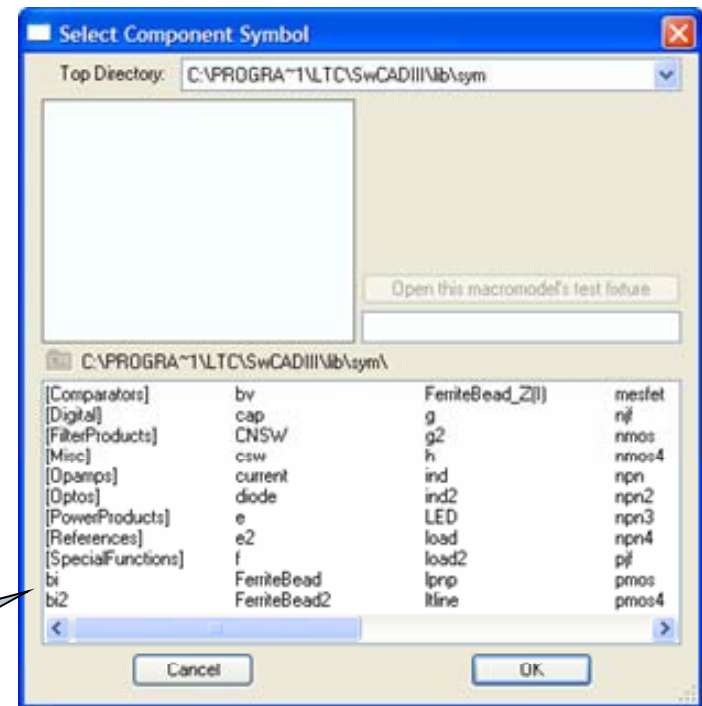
Select Component Symbol

Top Directory: C:\PROGRA~1\LTC\SwCADIII\lib\sym

Open this macromodel's test fixture

C:\PROGRA~1\LTC\SwCADIII\lib\sym\

| [Comparators] | bv | FerriteBead_Z(I) | mesfet |
|---|---|---|---|
| [Digital] | cap | g | njf |
| [FilterProducts] | CNSW | g2 | nmos |
| [Misc] | csw | h | nmos4 |
| [Opamps] | current | ind | npn |
| [Optos] | diode | ind2 | npn2 |
| [PowerProducts] | e | LED | npn3 |
| [References] | e2 | load | npn4 |
| [SpecialFunctions] | f | load2 | pjf |
| bi | FerriteBead | lpnp | pmos |
| bi2 | FerriteBead2 | ltline | pmos4 |

Cancel

OK